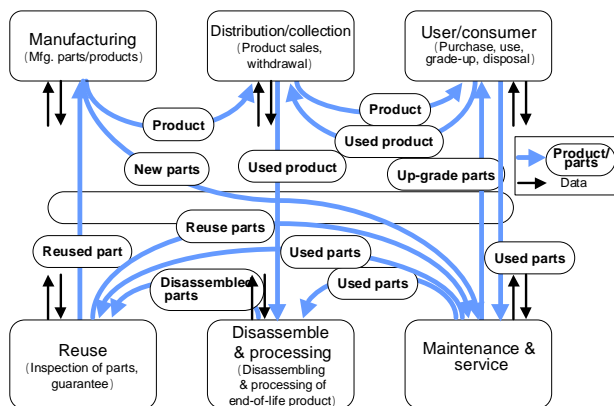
Manufacturing
(Mfg. parts/products)

Distribution/collection
(Product sales, withdrawal)

User/consumer
(Purchase, use, grade-up, disposal)

Product

Product

Used product

New parts

Used product

Up-grade parts

Product/parts

Data

Reuse parts

Reused part

Used parts

Used parts

Disassembled parts

Used parts

Reuse
(Inspection of parts, guarantee)

Disassemble & processing
(Disassembling & processing of end-of-life product)

Maintenance & service